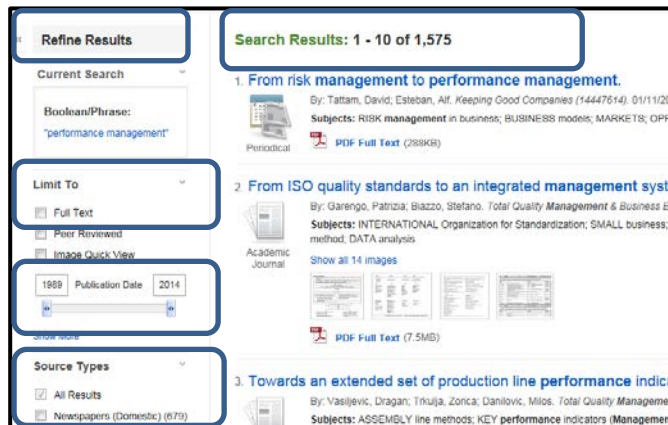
« Refine Results

Current Search

Boolean/Phrase:
"performance management"

Limit To

Full Text

Peer Reviewed

Image Quick View

1989 Publication Date 2014

Show More

Source Types

All Results

Newspapers (Domestic) (679)

Search Results: 1 - 10 of 1,575

1. From risk management to performance management.

By: Tattam, David; Esteban, Alf. Keeping Good Companies (14447614). 01/11/20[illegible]

Subjects: RISK management in business; BUSINESS models; MARKETS; OP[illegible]

Periodical

PDF Full Text (288KB)

2. From ISO quality standards to an integrated management syst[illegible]

By: Garengo, Patrizia; Biazzo, Stefano. Total Quality Management & Business E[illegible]

Subjects: INTERNATIONAL Organization for Standardization; SMALL business; method; DATA analysis

Academic Journal

Show all 14 images

PDF Full Text (7.5MB)

3. Towards an extended set of production line performance indic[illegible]

By: Vasiljevic, Dragan; Trkulja, Zorica; Danilovic, Milos. Total Quality Manageme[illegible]

Subjects: ASSEMBLY line methods; KEY performance indicators (Manageme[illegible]